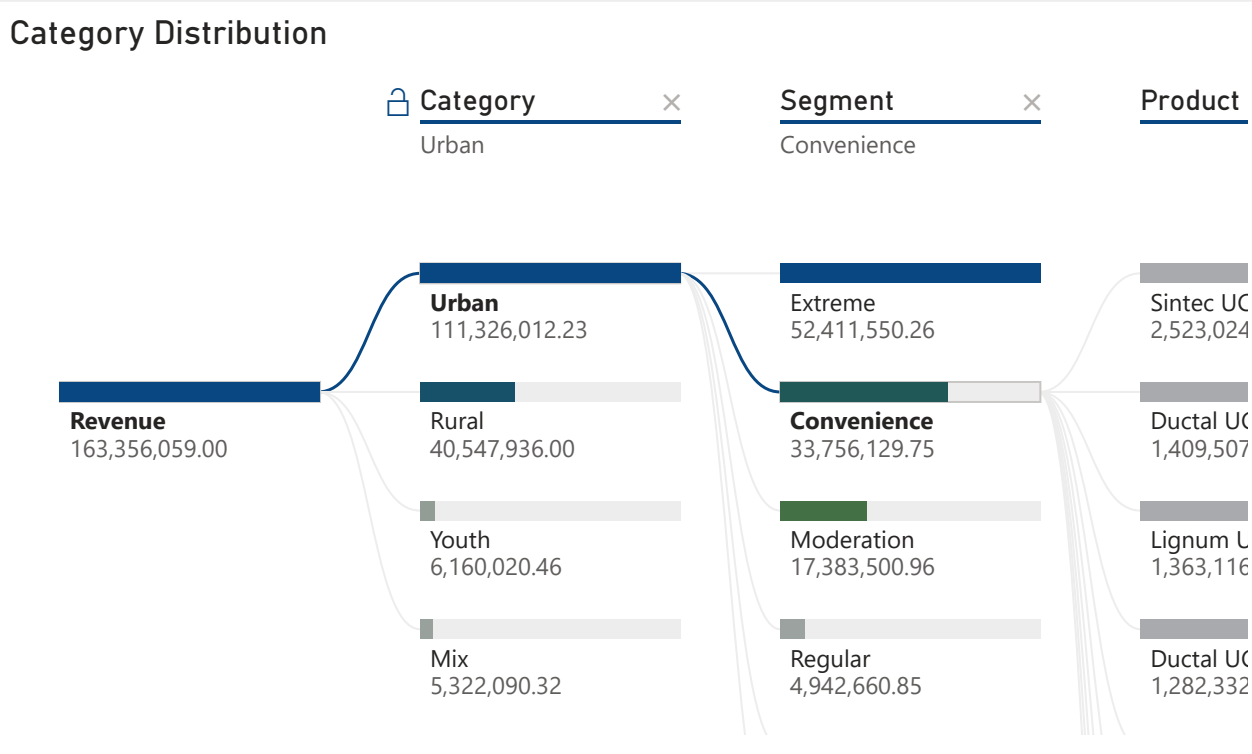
Category Distribution

Category ×
Urban

Segment ×
Convenience

Product

Revenue
163,356,059.00

Urban
111,326,012.23

Rural
40,547,936.00

Youth
6,160,020.46

Mix
5,322,090.32

Extreme
52,411,550.26

Convenience
33,756,129.75

Moderation
17,383,500.96

Regular
4,942,660.85

Sintec UC
2,523,024

Ductal UC
1,409,507

Lignum U
1,363,116

Ductal UC
1,282,332